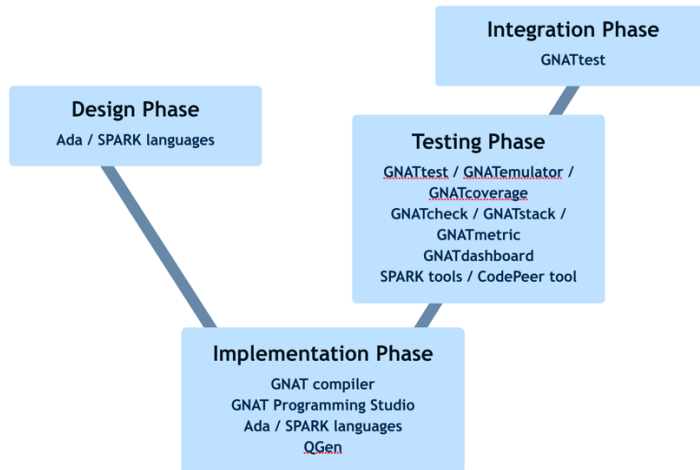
Integration Phase
GNATtest

Design Phase
Ada / SPARK languages

Testing Phase
GNATtest / GNATemulator / GNATcoverage
GNATcheck / GNATstack / GNATmetric
GNATdashboard
SPARK tools / CodePeer tool

Implementation Phase
GNAT compiler
GNAT Programming Studio
Ada / SPARK languages
QGen